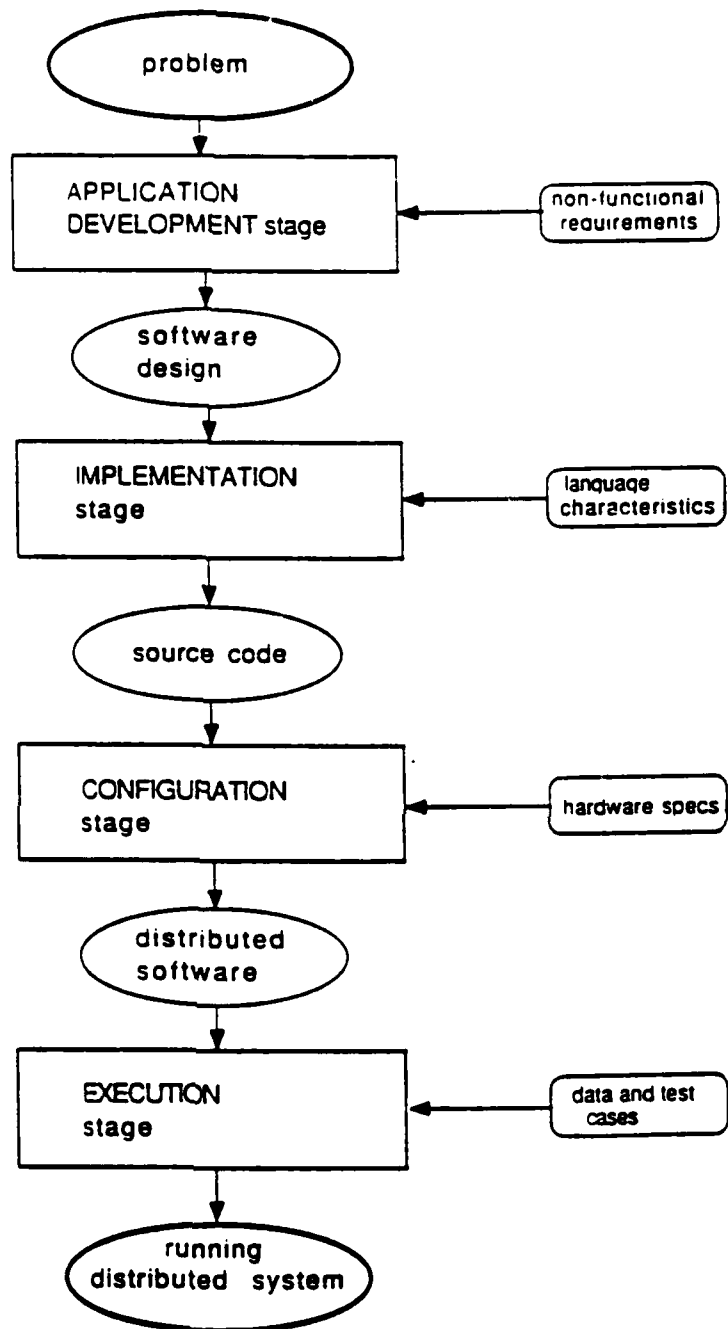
problem

APPLICATION DEVELOPMENT stage

non-functional requirements

software design

IMPLEMENTATION stage

language characteristics

source code

CONFIGURATION stage

hardware specs

distributed software

EXECUTION stage

data and test cases

running distributed system